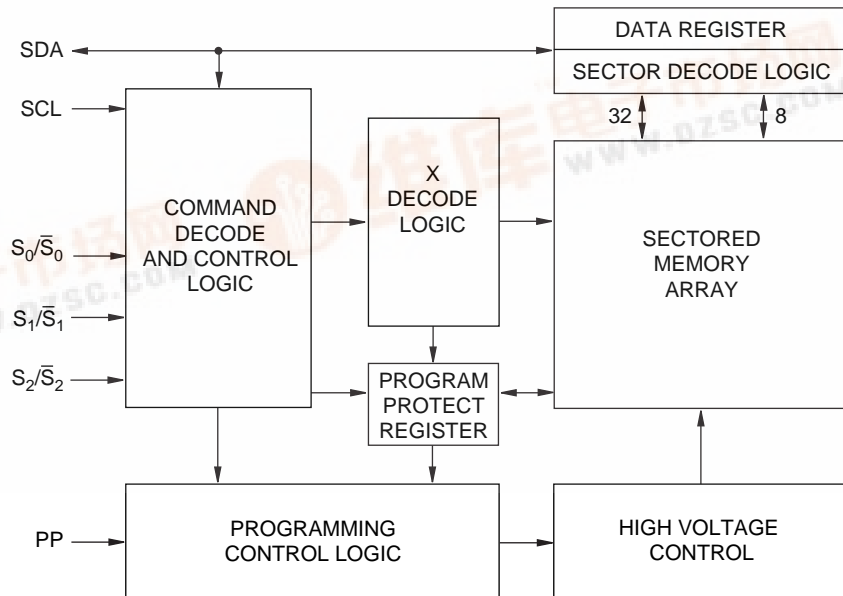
SDA

SCL

$S_0/\overline{S}_0$

$S_1/\overline{S}_1$

$S_2/\overline{S}_2$

PP

DATA REGISTER

SECTOR DECODE LOGIC

32

8

COMMAND DECODE AND CONTROL LOGIC

X DECODE LOGIC

SECTORED MEMORY ARRAY

PROGRAM PROTECT REGISTER

PROGRAMMING CONTROL LOGIC

HIGH VOLTAGE CONTROL

www.dzsc.com